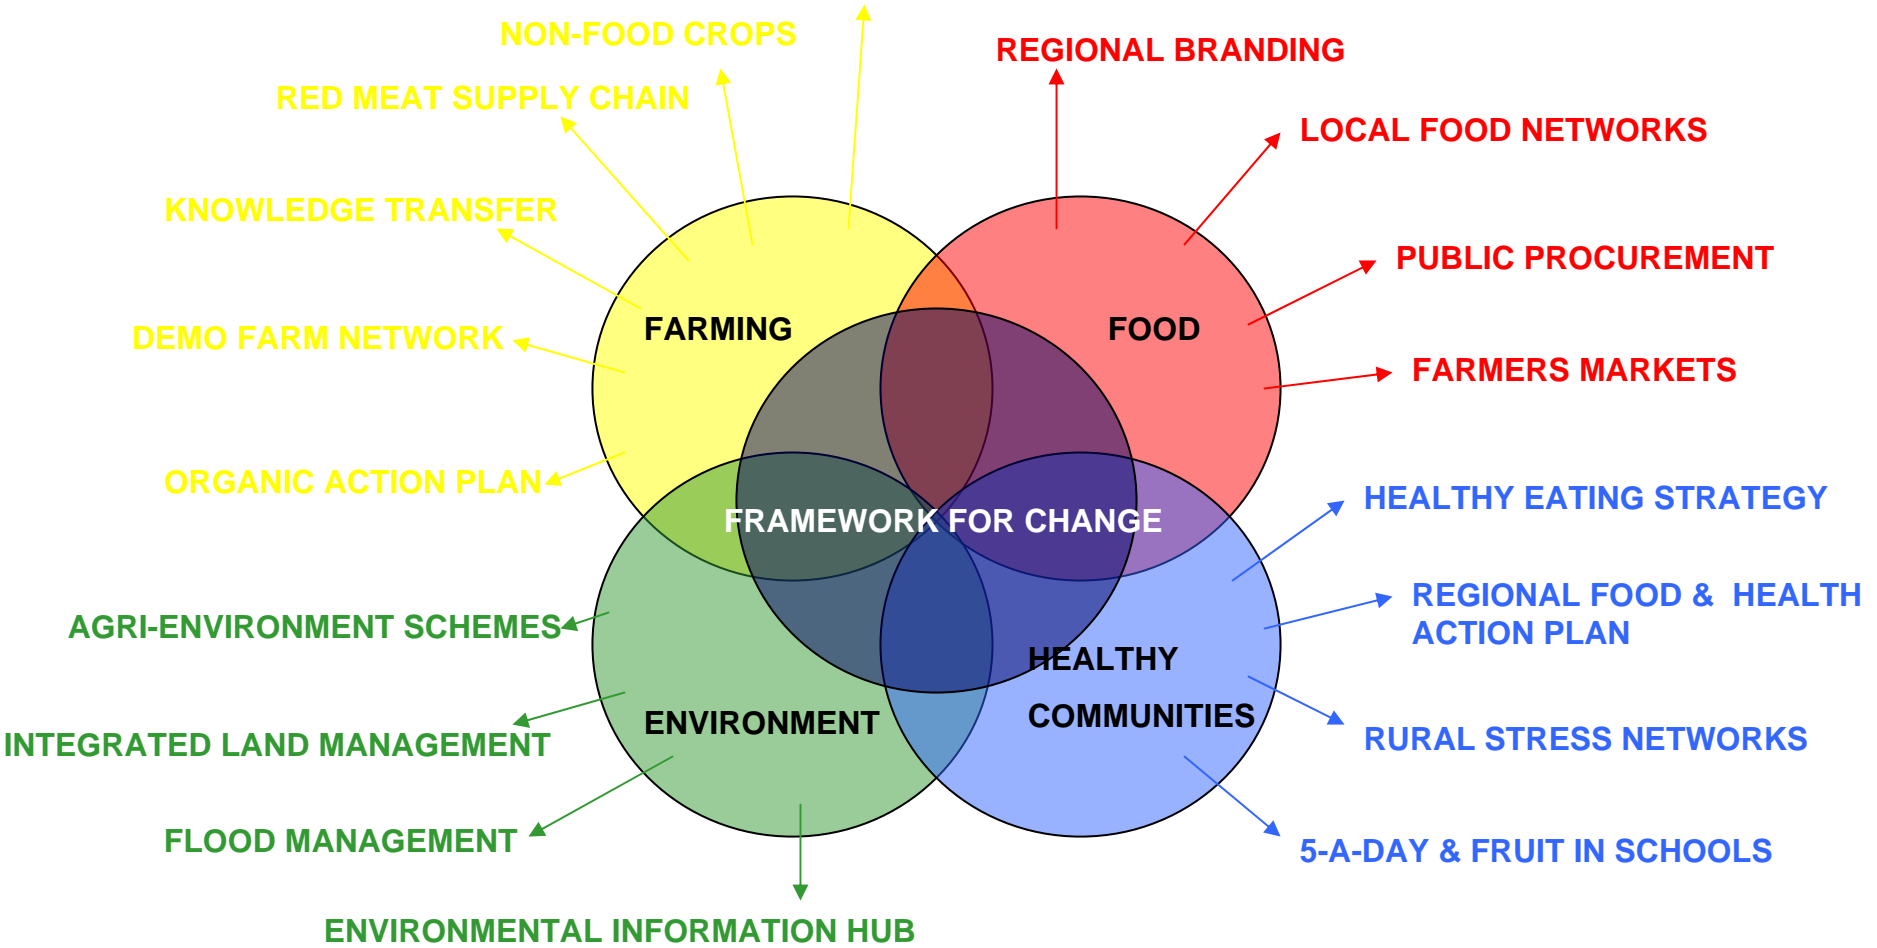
NON-FOOD CROPS

RED MEAT SUPPLY CHAIN

KNOWLEDGE TRANSFER

DEMO FARM NETWORK

ORGANIC ACTION PLAN

REGIONAL BRANDING

LOCAL FOOD NETWORKS

PUBLIC PROCUREMENT

FARMERS MARKETS

FARMING

FOOD

FRAMEWORK FOR CHANGE

ENVIRONMENT

HEALTHY COMMUNITIES

HEALTHY EATING STRATEGY

REGIONAL FOOD & HEALTH ACTION PLAN

RURAL STRESS NETWORKS

5-A-DAY & FRUIT IN SCHOOLS

AGRI-ENVIRONMENT SCHEMES

INTEGRATED LAND MANAGEMENT

FLOOD MANAGEMENT

ENVIRONMENTAL INFORMATION HUB